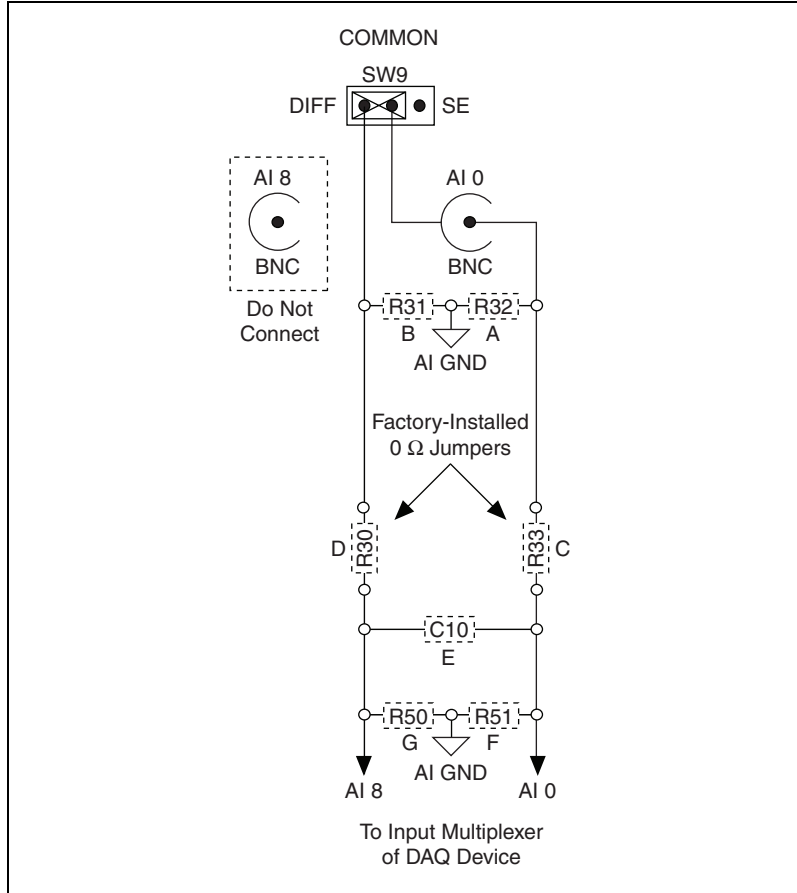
COMMON

SW9

DIFF

SE

AI 8

BNC

Do Not Connect

AI 0

BNC

R31

R32

B

A

AI GND

Factory-Installed
0 $\Omega$ Jumpers

D

R30

R33

C

C10

E

R50

R51

G

F

AI GND

AI 8

AI 0

To Input Multiplexer
of DAQ Device